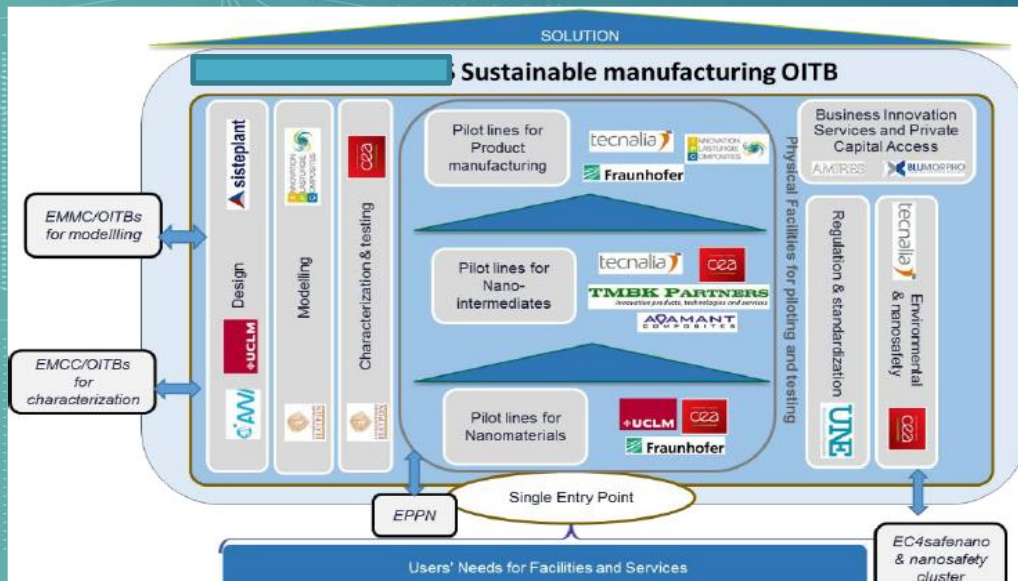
SOLUTION

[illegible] Sustainable manufacturing OITB

Design

sisteplant

UCLM

AIMPLAS

Modeling

Characterization & testing

cea

EMMC/OITBs for modellling

EMCC/OITBs for characterization

Pilot lines for Product manufacturing

tecnalia

INNOVATION LABSTURGE COMPOSITES

Fraunhofer

Pilot lines for Nano-intermediates

tecnalia

cea

TMBK PARTNERS

innovative products, technologies and services

AVAMANT COMPOSITES

Pilot lines for Nanomaterials

UCLM

cea

Fraunhofer

Physical Facilities for piloting and testing

Business Innovation Services and Private Capital Access

AMIRES

BLUMORPHO

Regulation & standardization

UNE

tecnalia

Environmental & nanosafety

cea

EPPN

Single Entry Point

Users' Needs for Facilities and Services

EC4safenano & nanosafety cluster